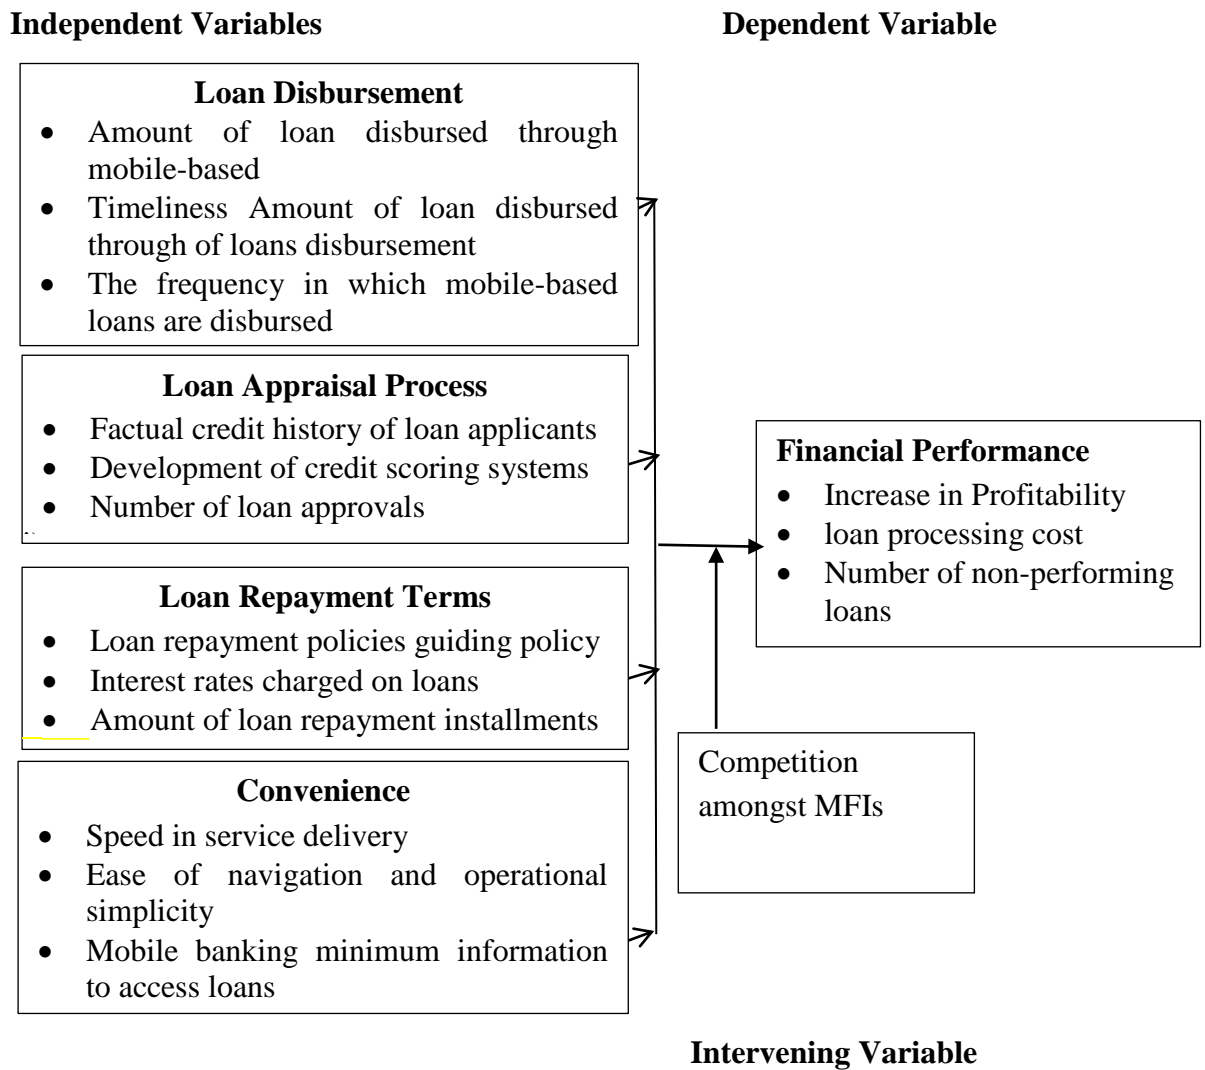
Independent Variables

Dependent Variable

Loan Disbursement
- Amount of loan disbursed through mobile-based
- Timeliness Amount of loan disbursed through of loans disbursement
- The frequency in which mobile-based loans are disbursed

Loan Appraisal Process
- Factual credit history of loan applicants
- Development of credit scoring systems
- Number of loan approvals

Loan Repayment Terms
- Loan repayment policies guiding policy
- Interest rates charged on loans
- Amount of loan repayment installments

Convenience
- Speed in service delivery
- Ease of navigation and operational simplicity
- Mobile banking minimum information to access loans

Financial Performance
- Increase in Profitability
- loan processing cost
- Number of non-performing loans

Competition amongst MFIs

Intervening Variable